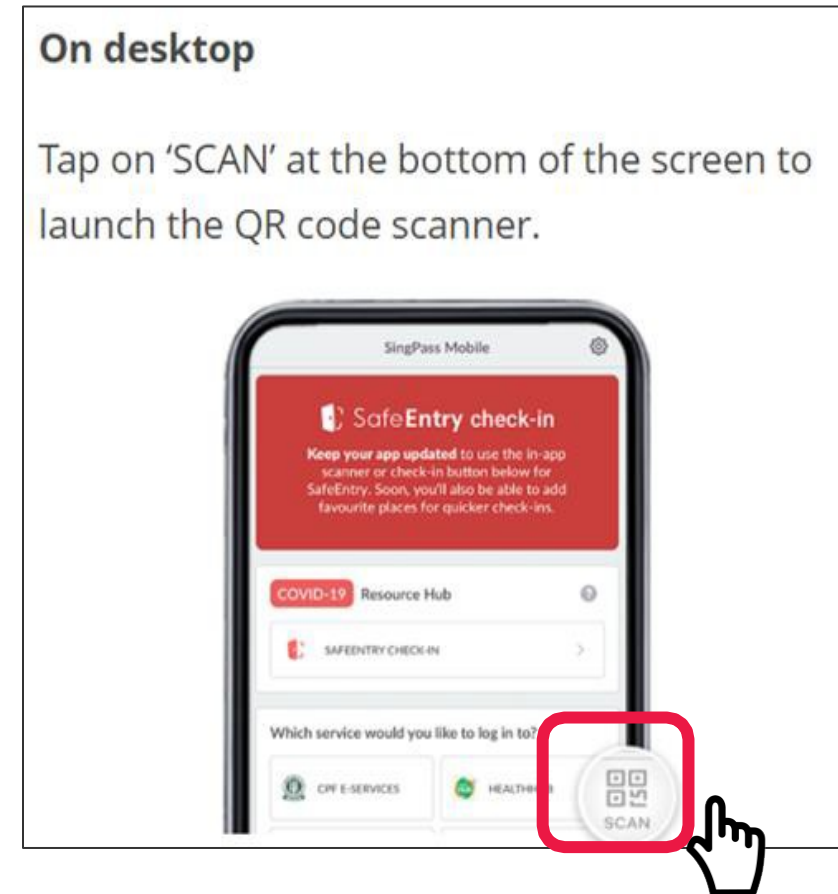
On desktop

Tap on 'SCAN' at the bottom of the screen to launch the QR code scanner.

SingPass Mobile

SafeEntry check-in

Keep your app updated to use the in-app scanner or check-in button below for SafeEntry. Soon, you'll also be able to add favourite places for quicker check-ins.

COVID-19 Resource Hub

SAFEENTRY CHECK-IN

Which service would you like to log in to?

CPF E-SERVICES

HEALTHH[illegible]

SCAN